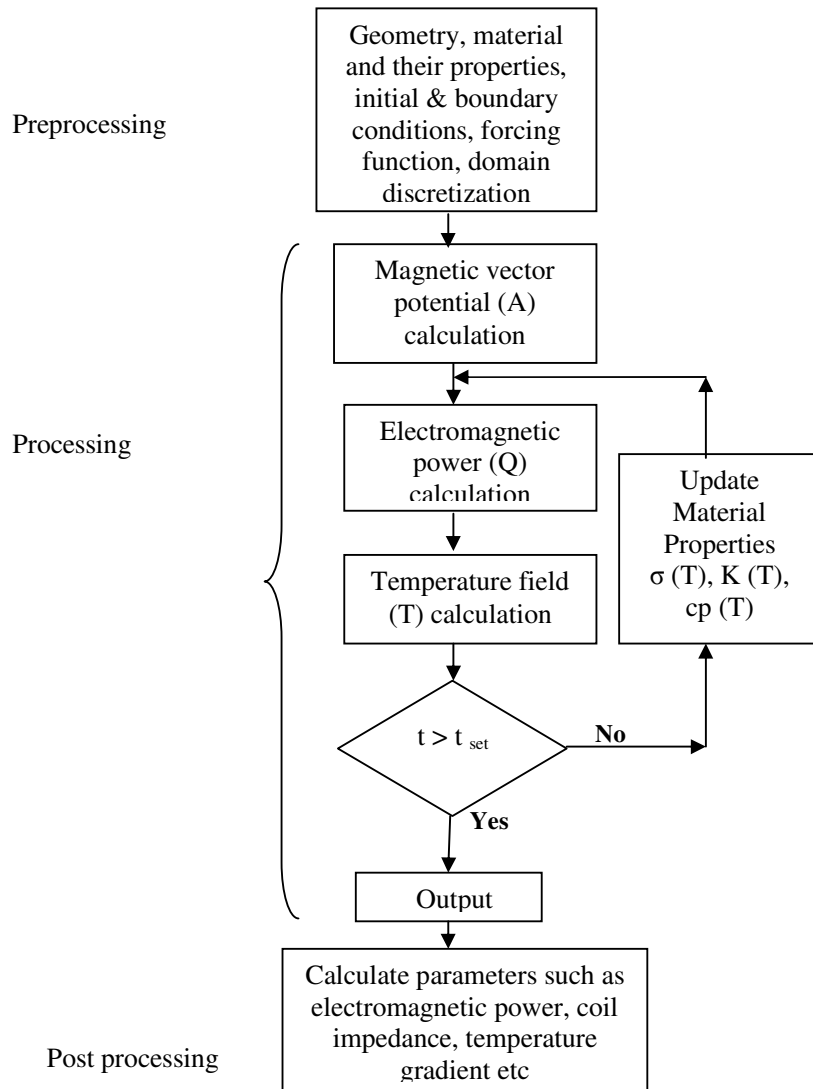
Preprocessing

Geometry, material and their properties, initial & boundary conditions, forcing function, domain discretization

Processing

Magnetic vector potential (A) calculation

Electromagnetic power (Q) calculation

Temperature field (T) calculation

Update Material Properties σ (T), K (T), cp (T)

$t > t_{set}$

No

Yes

Output

Post processing

Calculate parameters such as electromagnetic power, coil impedance, temperature gradient etc